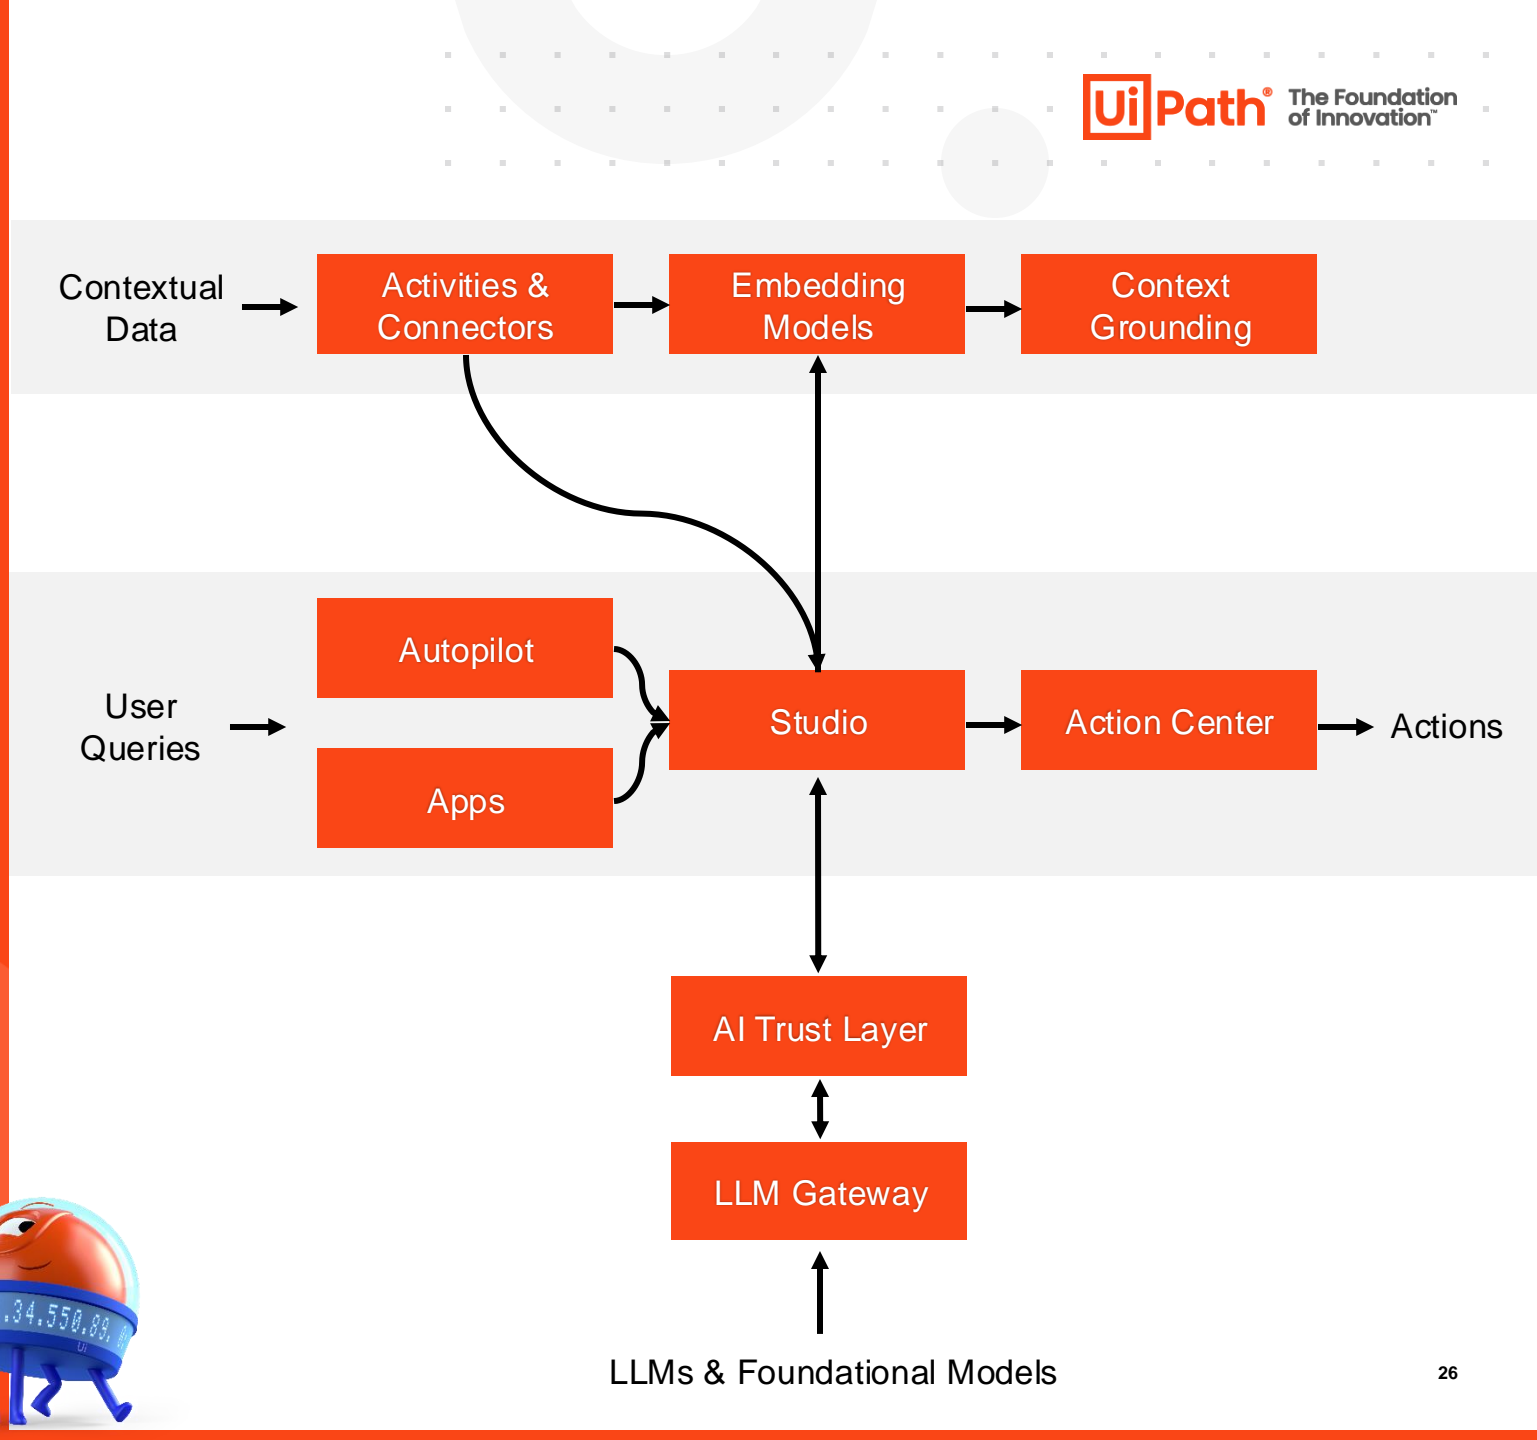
UiPath® The Foundation of Innovation™

Contextual Data

Activities & Connectors

Embedding Models

Context Grounding

User Queries

Autopilot

Apps

Studio

Action Center

Actions

AI Trust Layer

LLM Gateway

LLMs & Foundational Models

26

.34,550.89,

Ui